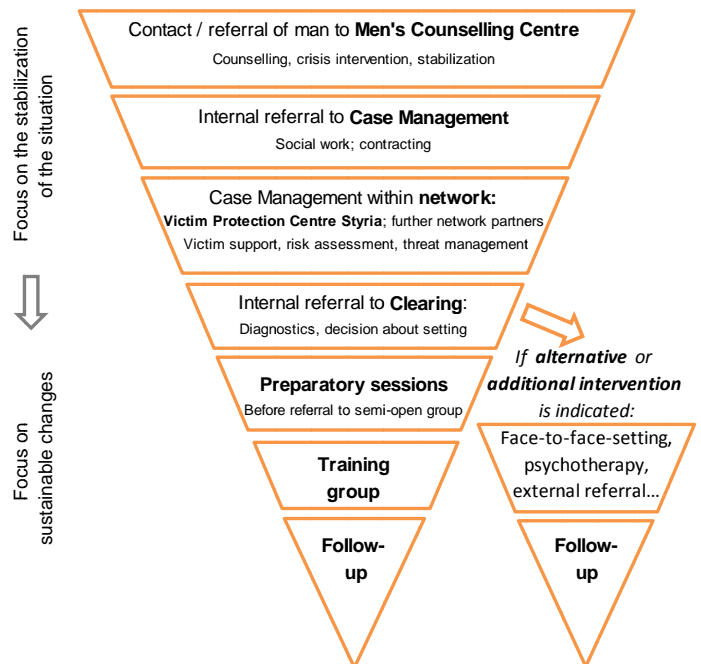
Focus on the stabilization of the situation

Focus on sustainable changes

Contact / referral of man to **Men's Counselling Centre**
Counselling, crisis intervention, stabilization

Internal referral to **Case Management**
Social work; contracting

Case Management within **network:**
**Victim Protection Centre Styria**; further network partners
Victim support, risk assessment, threat management

Internal referral to **Clearing**:
Diagnostics, decision about setting

**Preparatory sessions**
Before referral to semi-open group

**Training group**

**Follow-up**

*If **alternative** or **additional intervention** is indicated:*

Face-to-face-setting, psychotherapy, external referral…

**Follow-up**